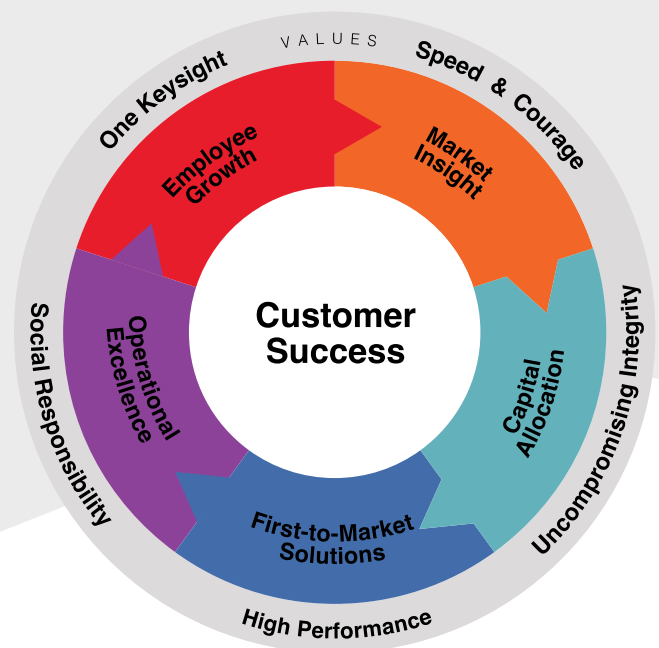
VALUES

Speed & Courage

Uncompromising Integrity

High Performance

Social Responsibility

One Keysight

Market Insight

Capital Allocation

First-to-Market Solutions

Operational Excellence

Employee Growth

Customer Success